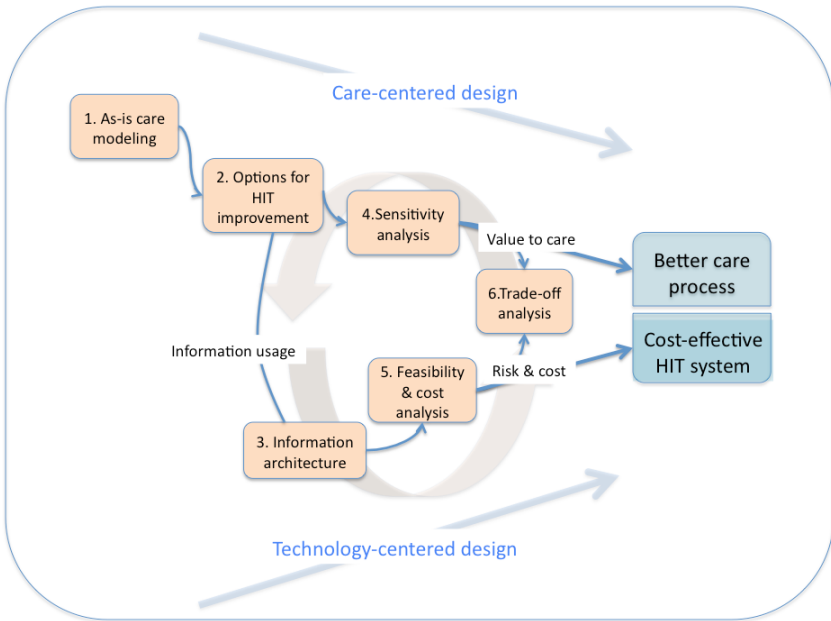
Care-centered design

1. As-is care modeling

2. Options for HIT improvement

4.Sensitivity analysis

Value to care

Better care process

6.Trade-off analysis

Cost-effective HIT system

Information usage

5. Feasibility & cost analysis

Risk & cost

3. Information architecture

Technology-centered design